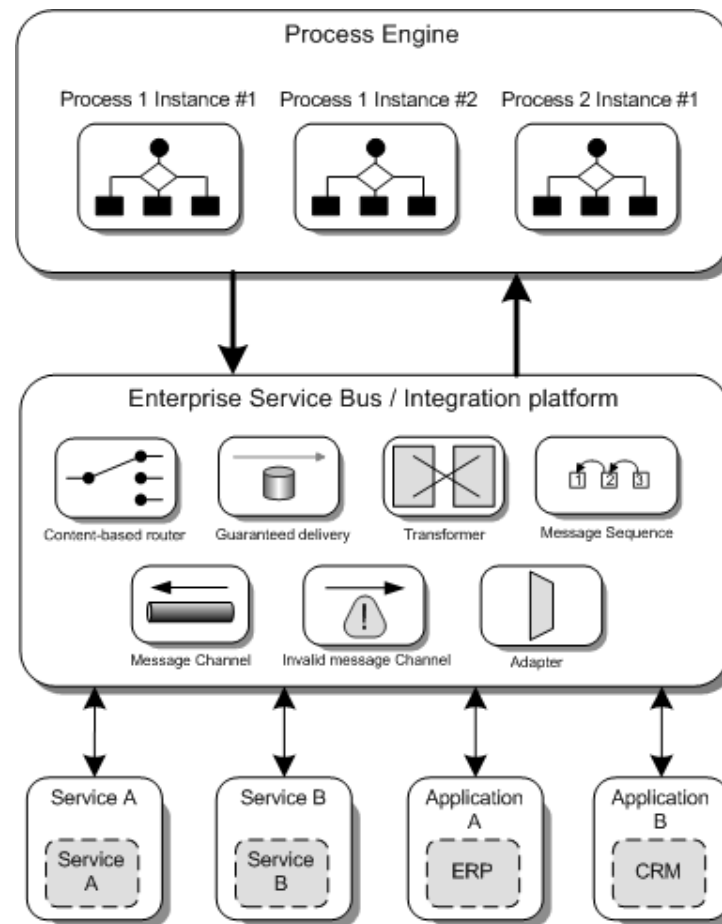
Process Engine

Process 1 Instance #1

Process 1 Instance #2

Process 2 Instance #1

Enterprise Service Bus / Integration platform

Content-based router

Guaranteed delivery

Transformer

1 2 3

Message Sequence

Message Channel

!

Invalid message Channel

Adapter

Service A

Service A

Service B

Service B

Application A

ERP

Application B

CRM